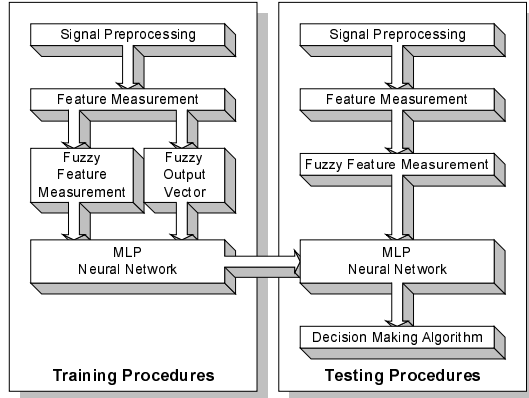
Signal Preprocessing

Feature Measurement

Fuzzy Feature Measurement

Fuzzy Output Vector

MLP Neural Network

Training Procedures

Signal Preprocessing

Feature Measurement

Fuzzy Feature Measurement

MLP Neural Network

Decision Making Algorithm

Testing Procedures